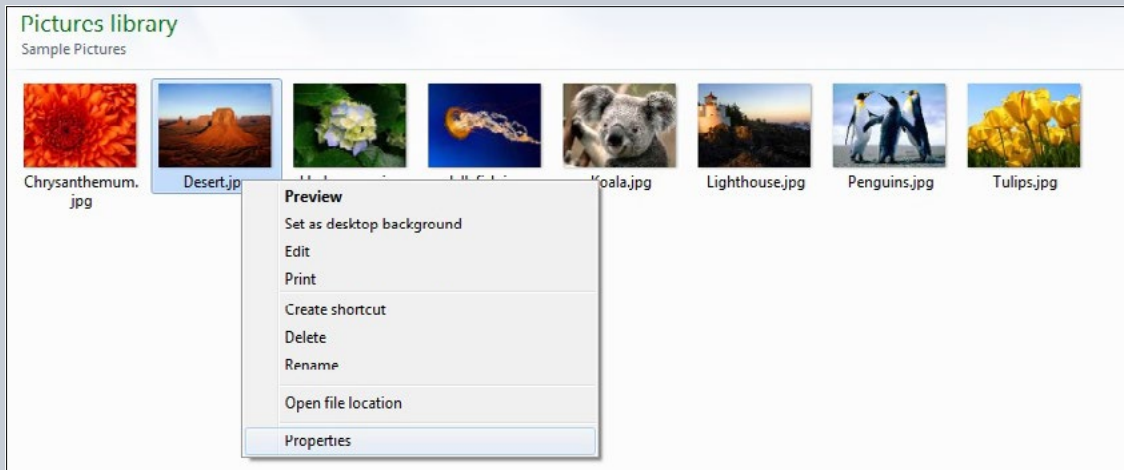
Pictures library
Sample Pictures

Chrysanthemum.jpg

Desert.jp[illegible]

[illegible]

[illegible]

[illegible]oala.jpg

Lighthouse.jpg

Penguins.jpg

Tulips.jpg

Preview
Set as desktop background
Edit
Print
Create shortcut
Delete
Rename
Open file location
Properties